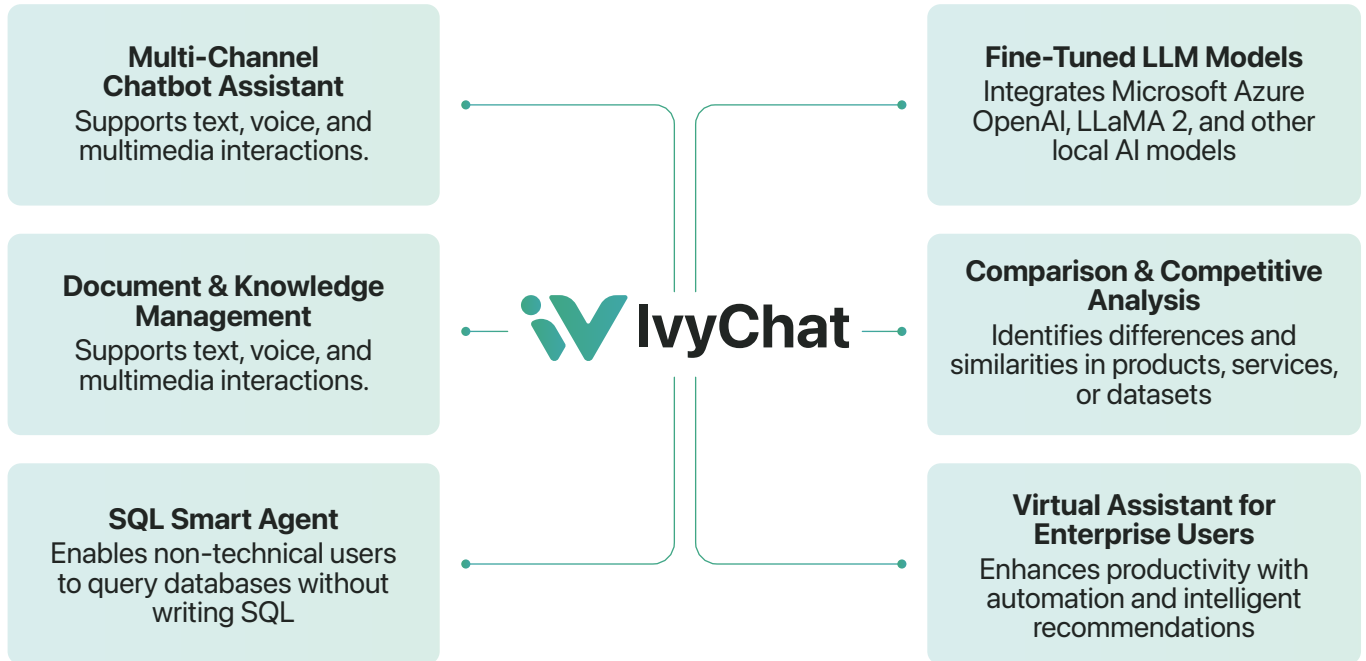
Multi-Channel Chatbot Assistant
Supports text, voice, and multimedia interactions.

Document & Knowledge Management
Supports text, voice, and multimedia interactions.

SQL Smart Agent
Enables non-technical users to query databases without writing SQL

IvyChat

Fine-Tuned LLM Models
Integrates Microsoft Azure OpenAI, LLaMA 2, and other local AI models

Comparison & Competitive Analysis
Identifies differences and similarities in products, services, or datasets

Virtual Assistant for Enterprise Users
Enhances productivity with automation and intelligent recommendations